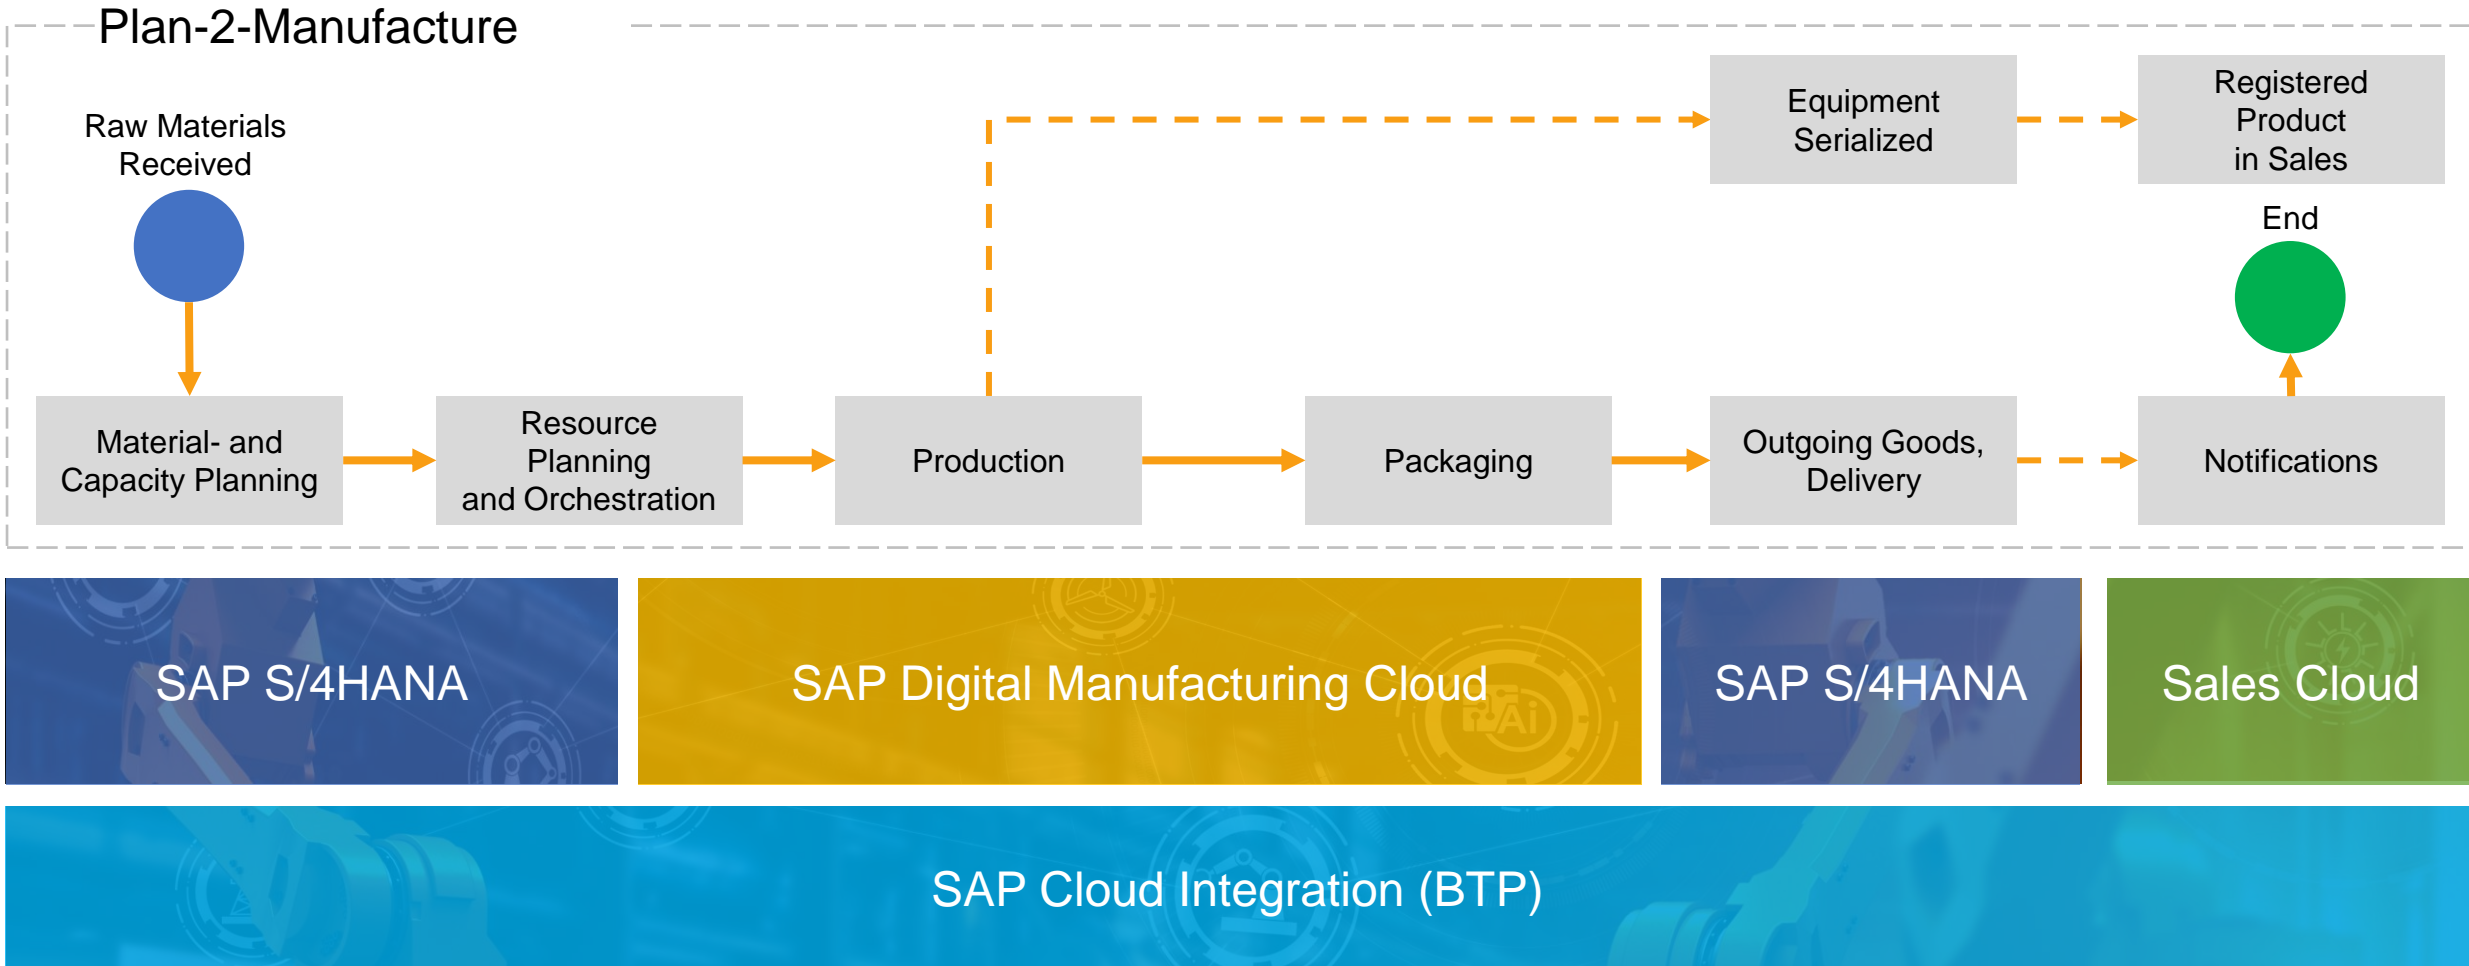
Plan-2-Manufacture

Raw Materials Received

Equipment Serialized

Registered Product in Sales

End

Material- and Capacity Planning

Resource Planning and Orchestration

Production

Packaging

Outgoing Goods, Delivery

Notifications

SAP S/4HANA

SAP Digital Manufacturing Cloud

SAP S/4HANA

Sales Cloud

SAP Cloud Integration (BTP)